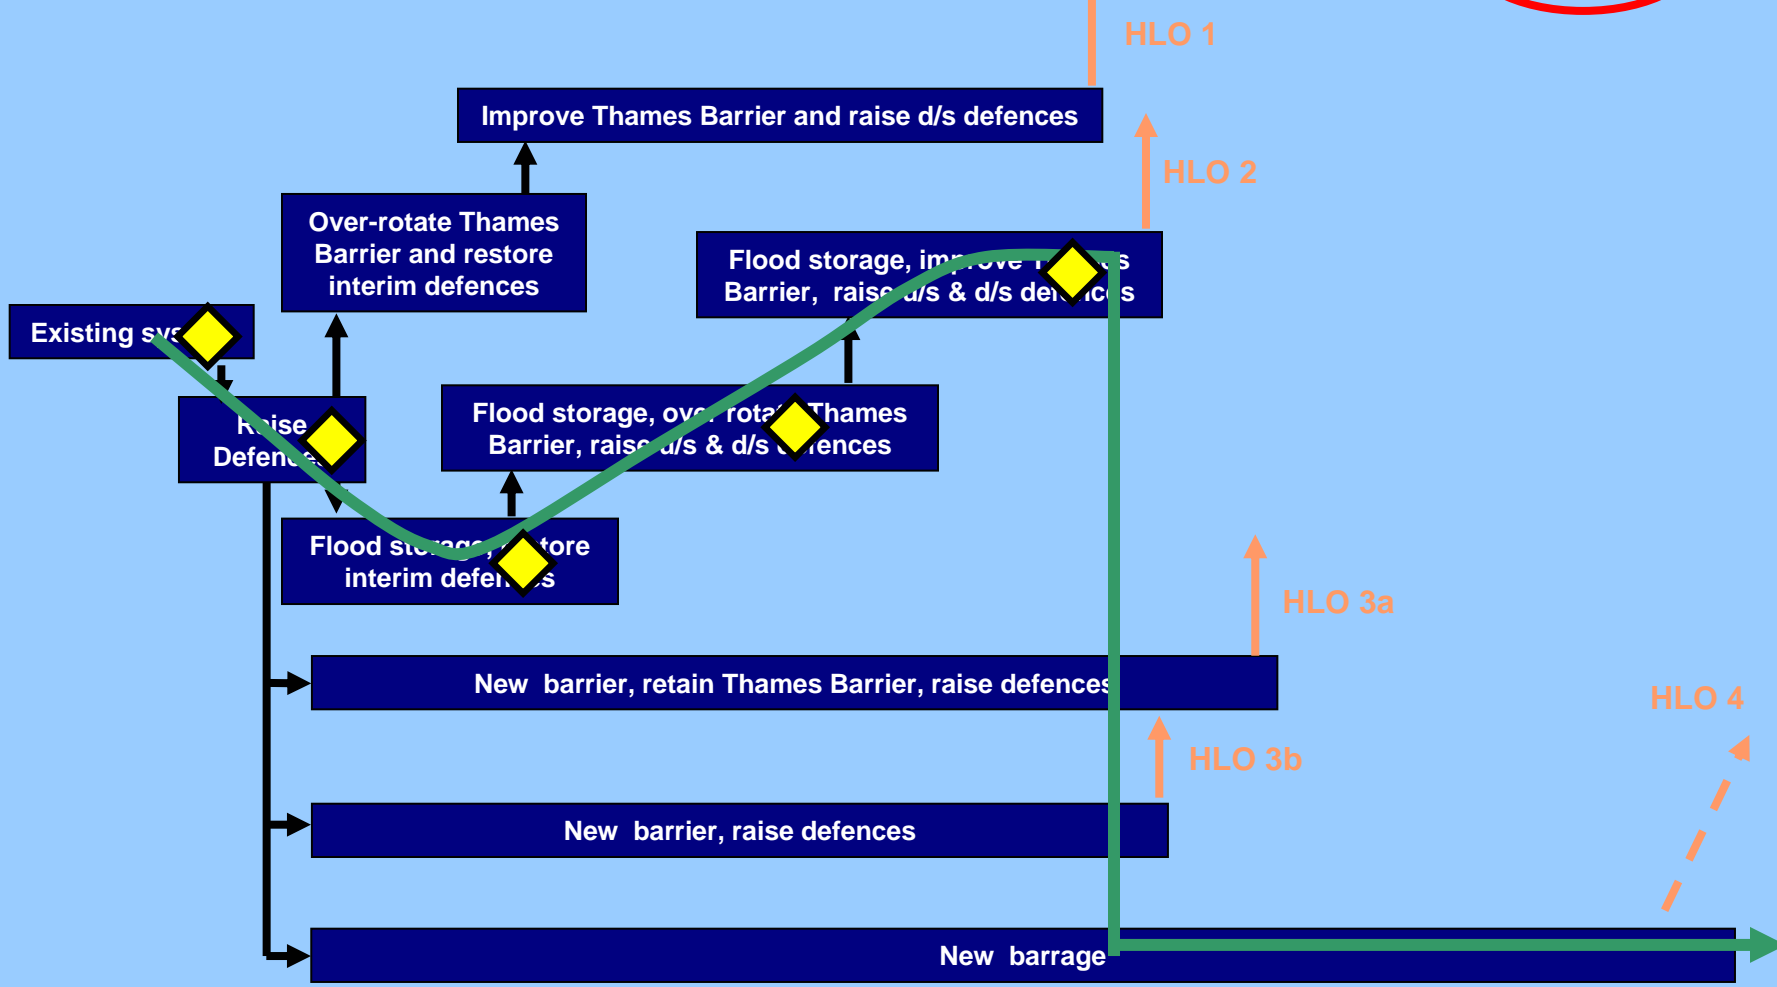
HLO 1

Improve Thames Barrier and raise d/s defences

HLO 2

Over-rotate Thames Barrier and restore interim defences

Flood storage, im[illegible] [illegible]s Barrier, raise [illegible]/s & d/s de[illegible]ce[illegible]s

Existing sys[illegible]

R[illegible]ise Defen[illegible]

Flood storage, ov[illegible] rota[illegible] Thames Barrier, rais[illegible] u/s & d/s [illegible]ences

Flood st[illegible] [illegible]tore interim defe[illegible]s

HLO 3a

New barrier, retain Thames Barrier, raise defences

HLO 4

HLO 3b

New barrier, raise defences

New barrage